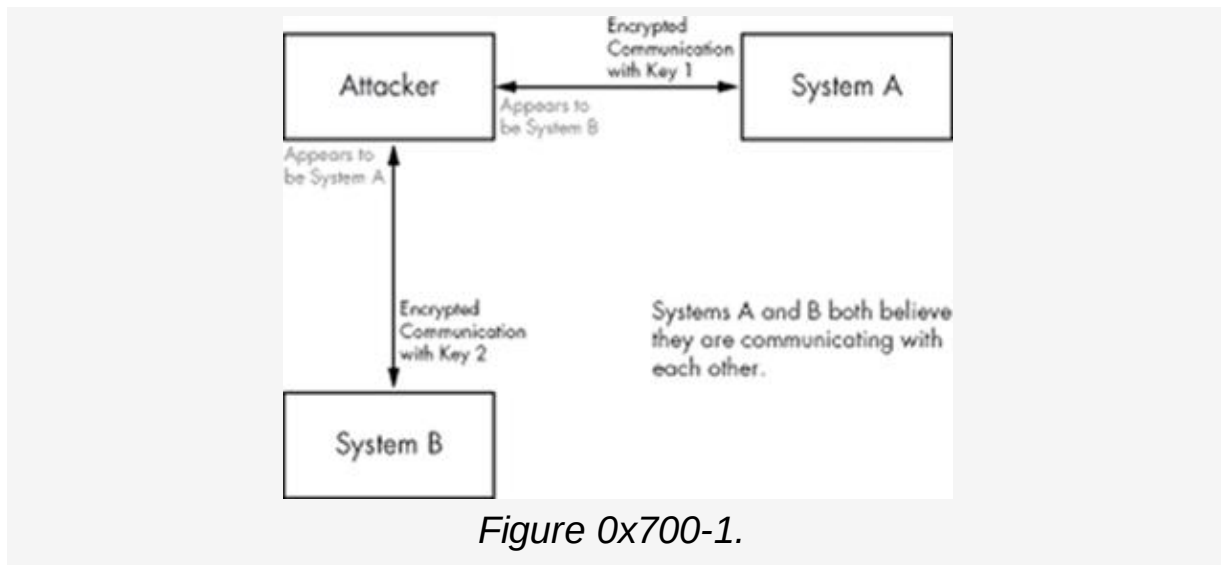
Encrypted Communication with Key 1

Attacker

System A

Appears to be System B

Appears to be System A

Encrypted Communication with Key 2

Systems A and B both believe they are communicating with each other.

System B

Figure 0x700-1.